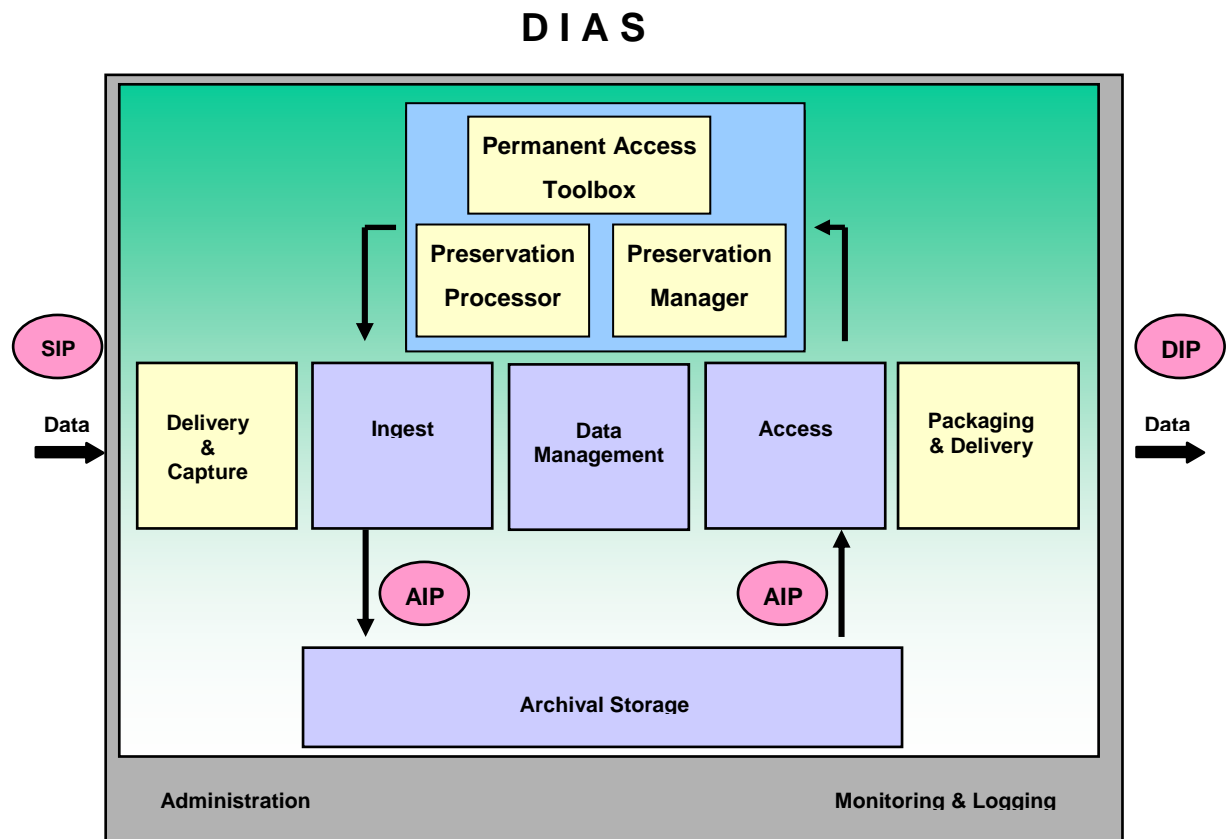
D I A S

Permanent Access Toolbox

Preservation Processor

Preservation Manager

SIP

Data

Delivery & Capture

Ingest

Data Management

Access

Packaging & Delivery

DIP

Data

AIP

AIP

Archival Storage

Administration

Monitoring & Logging